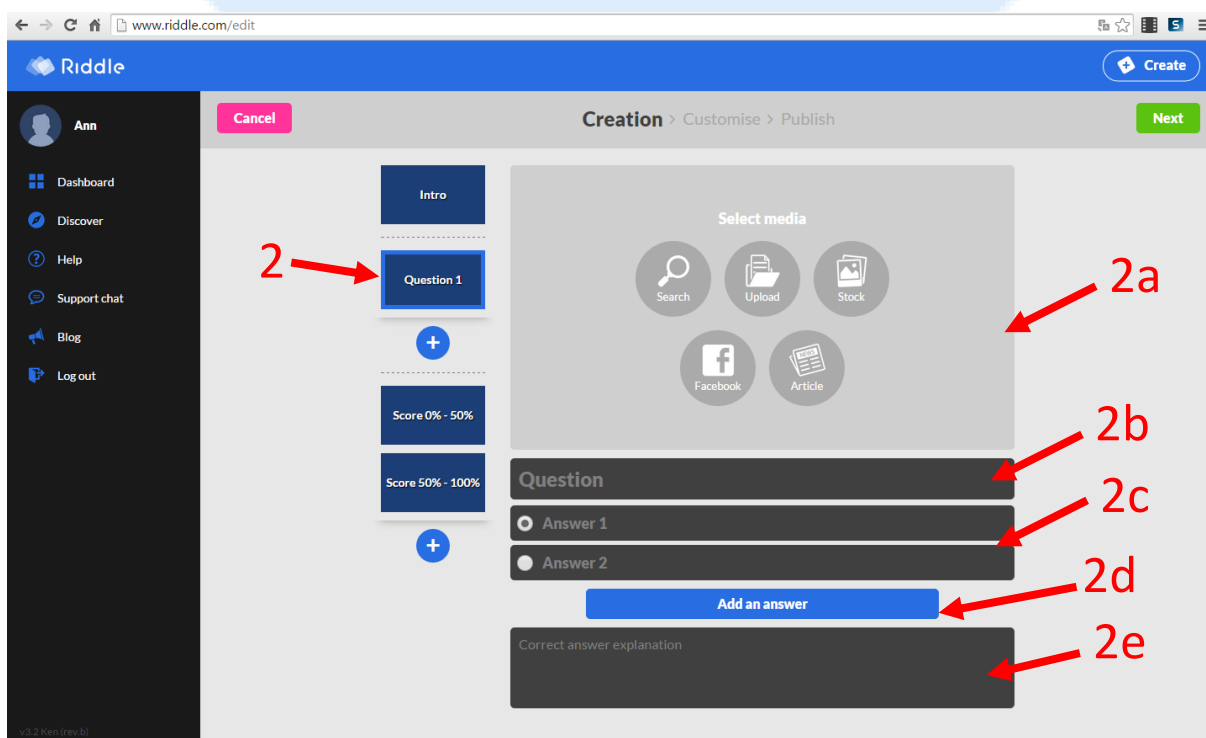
www.riddle.com/edit

Riddle

Create

Ann

Dashboard

Discover

Help

Support chat

Blog

Log out

v3.2 Ken (rev.b)

Cancel

Creation > Customise > Publish

Next

Intro

2

Question 1

+

Score 0% - 50%

Score 50% - 100%

+

Select media

Search

Upload

Stock

Facebook

Article

2a

2b

Question

2c

Answer 1

Answer 2

2d

Add an answer

2e

Correct answer explanation